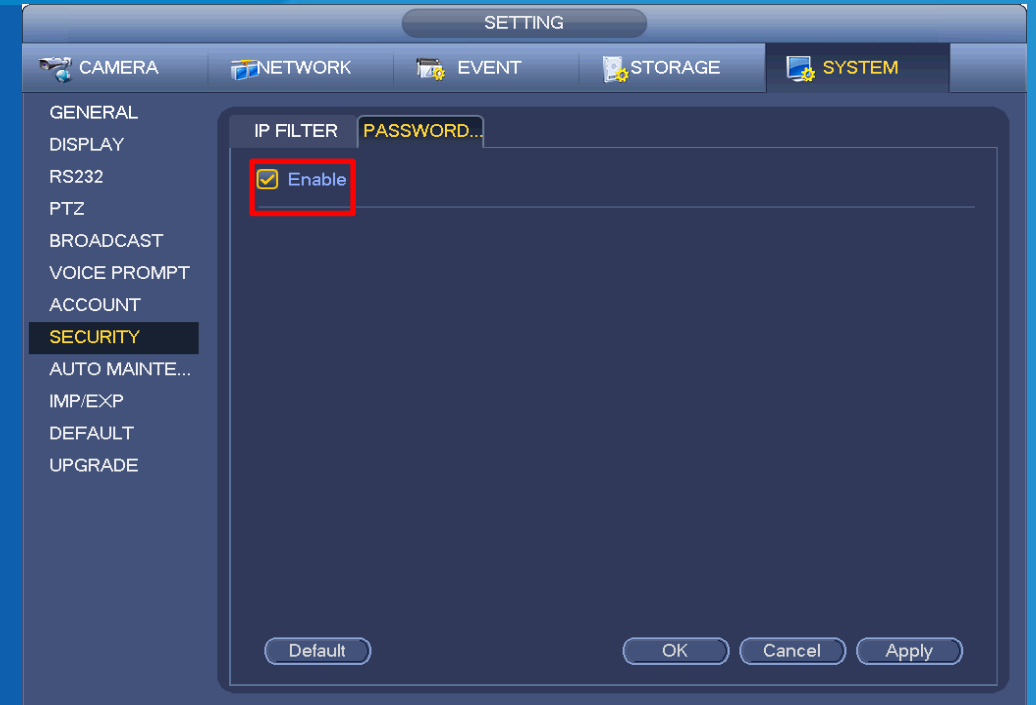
SETTING

CAMERA
NETWORK
EVENT
STORAGE
SYSTEM

GENERAL
DISPLAY
RS232
PTZ
BROADCAST
VOICE PROMPT
ACCOUNT
SECURITY
AUTO MAINTE...
IMP/EXP
DEFAULT
UPGRADE

IP FILTER
PASSWORD...

Enable

Default
OK
Cancel
Apply